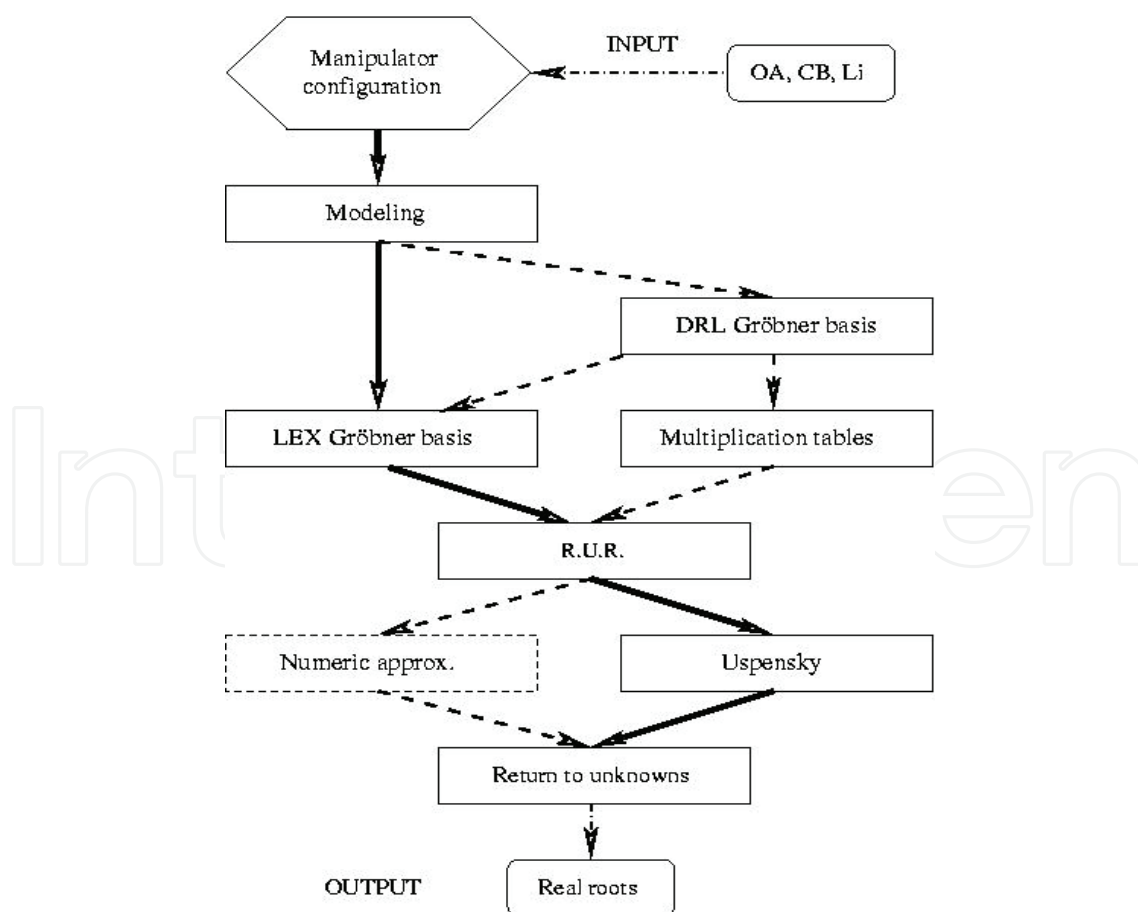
Manipulator configuration

INPUT

OA, CB, Li

Modeling

DRL Gröbner basis

LEX Gröbner basis

Multiplication tables

R.U.R.

Numeric approx.

Uspensky

Return to unknowns

OUTPUT

Real roots

IntechOpen